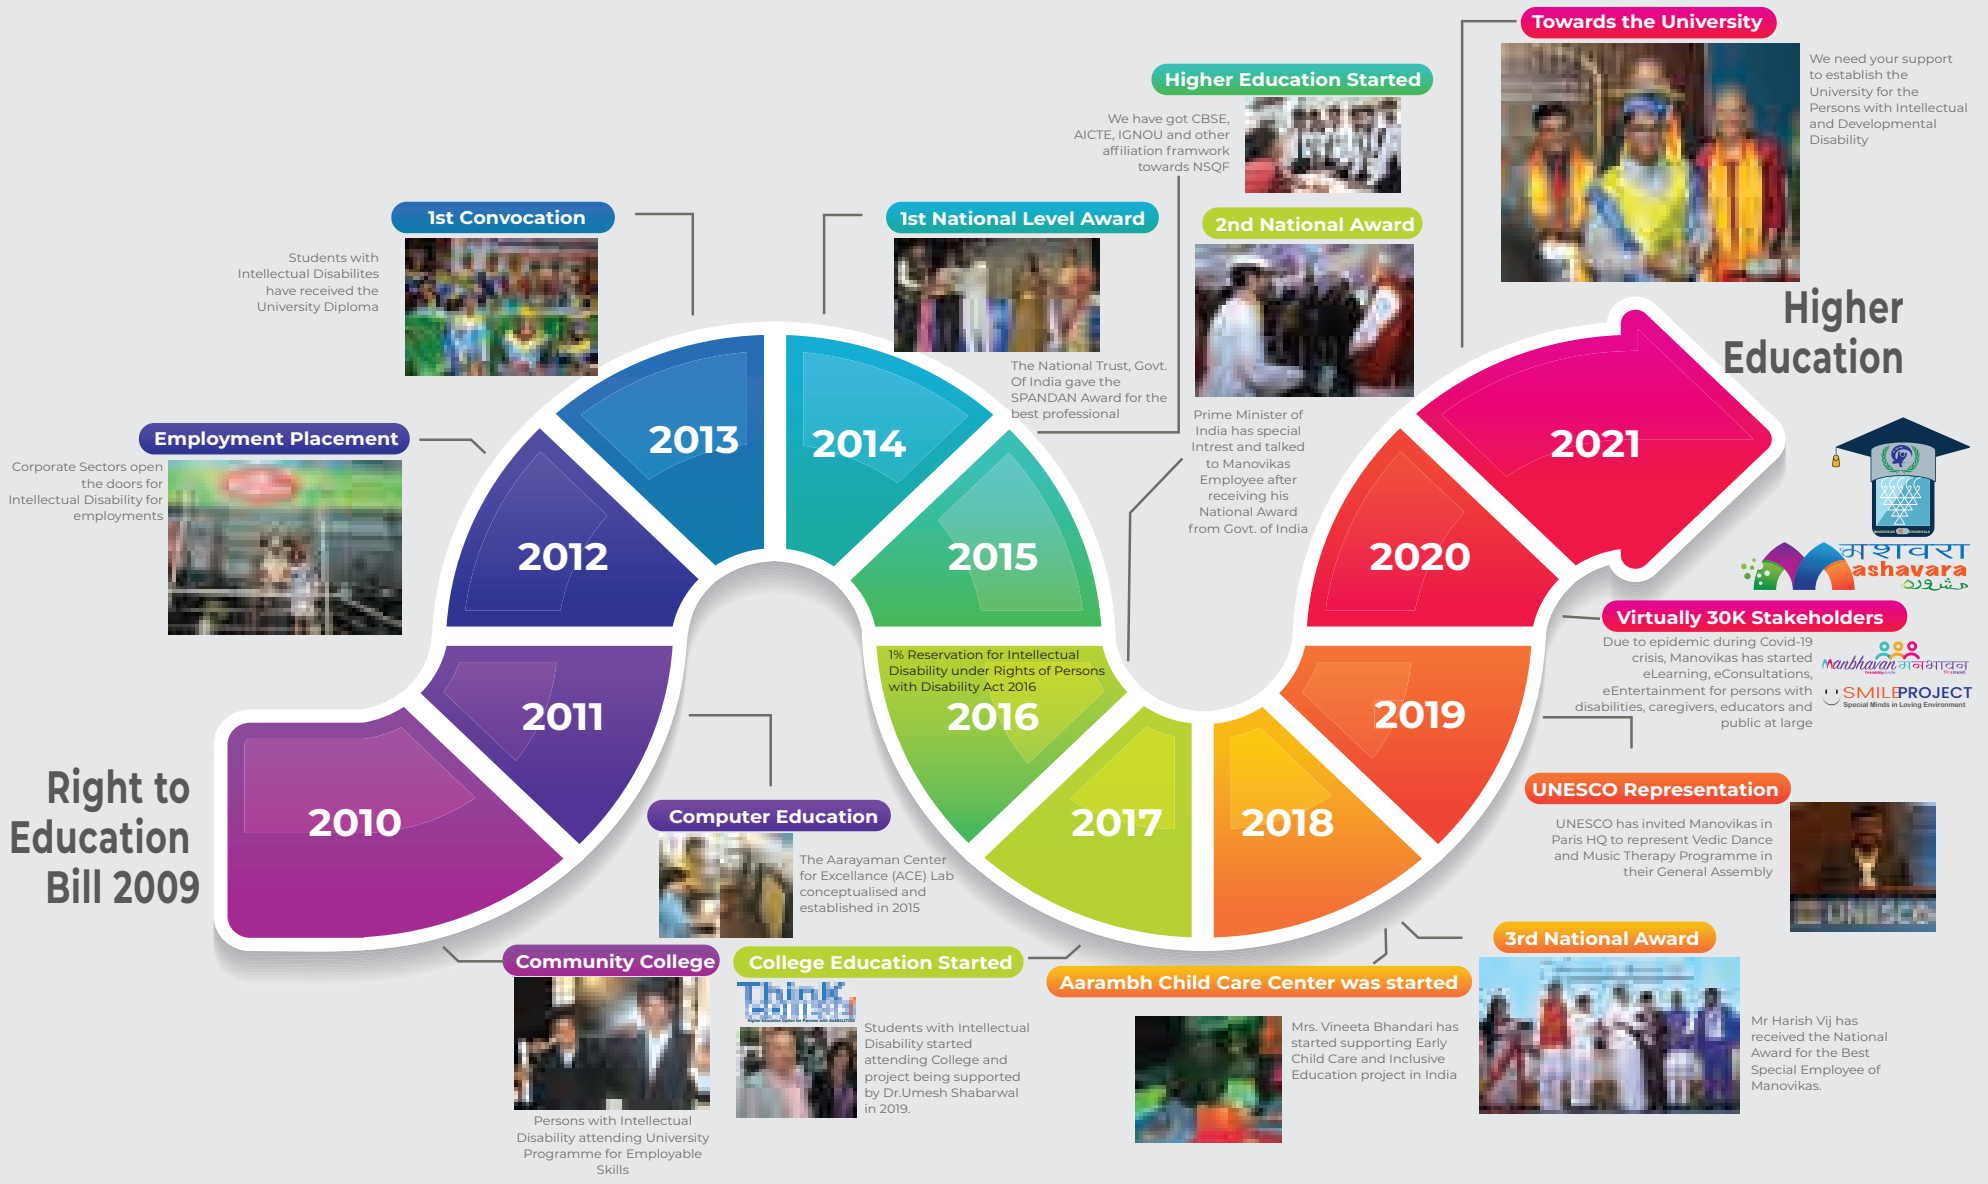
Towards the University

We need your support to establish the University for the Persons with Intellectual and Developmental Disability

Higher Education Started

We have got CBSE, AICTE, IGNOU and other affiliation framwork towards NSQF

1st Convocation

Students with Intellectual Disabilites have received the University Diploma

1st National Level Award

The National Trust, Govt. Of India gave the SPANDAN Award for the best professional

2nd National Award

Prime Minister of India has special Intrest and talked to Manovikas Employee after receiving his National Award from Govt. of India

Higher Education

Employment Placement

Corporate Sectors open the doors for Intellectual Disability for employments

2013

2014

2012

2015

2021

2020

मशवरा
ashavara
مشورہ

Virtually 30K Stakeholders

Due to epidemic during Covid-19 crisis, Manovikas has started eLearning, eConsultations, eEntertainment for persons with disabilities, caregivers, educators and public at large

Manbhavan मनभावन

SMILEPROJECT
Special Minds in Loving Environment

1% Reservation for Intellectual Disability under Rights of Persons with Disability Act 2016

2011

2016

2019

Right to Education Bill 2009

2010

Computer Education

The Aarayaman Center for Excellance (ACE) Lab conceptualised and established in 2015

2017

2018

UNESCO Representation

UNESCO has invited Manovikas in Paris HQ to represent Vedic Dance and Music Therapy Programme in their General Assembly

UNESCO

Community College

Persons with Intellectual Disability attending University Programme for Employable Skills

College Education Started

Think College

Students with Intellectual Disability started attending College and project being supported by Dr.Umesh Shabarwal in 2019.

Aarambh Child Care Center was started

Mrs. Vineeta Bhandari has started supporting Early Child Care and Inclusive Education project in India

3rd National Award

Mr Harish Vij has received the National Award for the Best Special Employee of Manovikas.